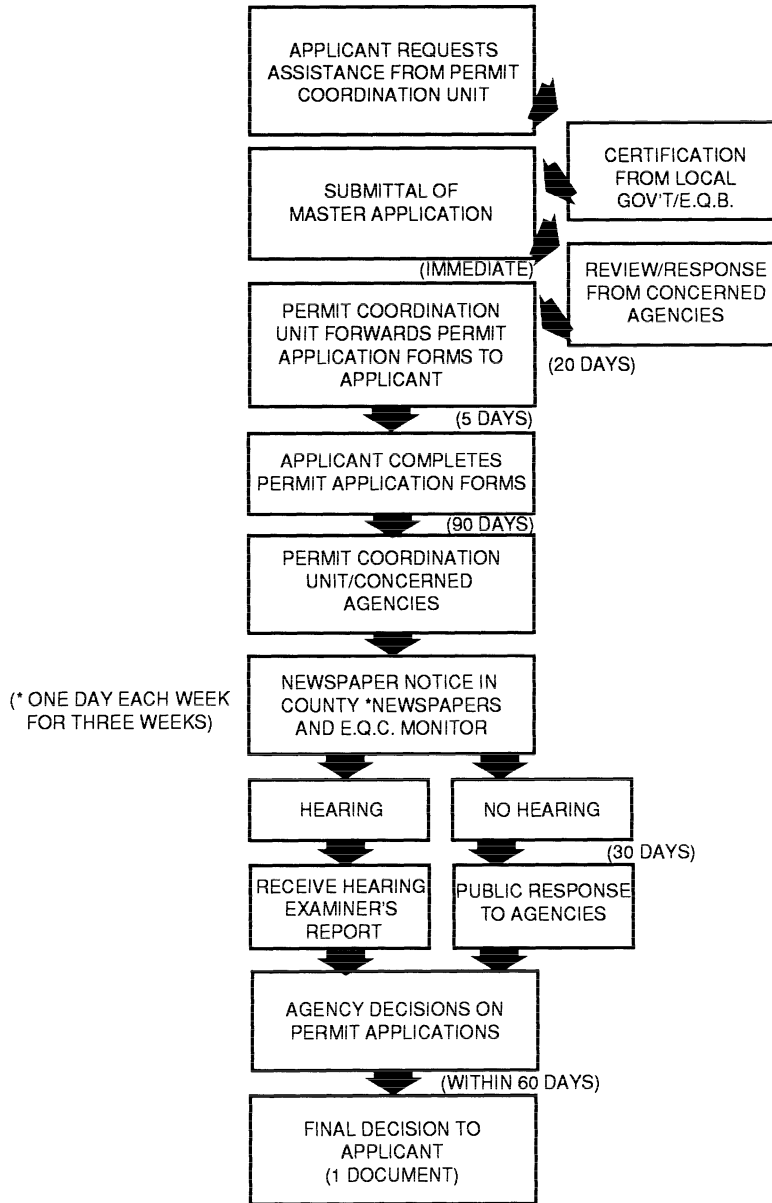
APPLICANT REQUESTS ASSISTANCE FROM PERMIT COORDINATION UNIT

CERTIFICATION FROM LOCAL GOV'T/E.Q.B.

SUBMITTAL OF MASTER APPLICATION

(IMMEDIATE)

REVIEW/RESPONSE FROM CONCERNED AGENCIES

PERMIT COORDINATION UNIT FORWARDS PERMIT APPLICATION FORMS TO APPLICANT

(20 DAYS)

(5 DAYS)

APPLICANT COMPLETES PERMIT APPLICATION FORMS

(90 DAYS)

PERMIT COORDINATION UNIT/CONCERNED AGENCIES

(* ONE DAY EACH WEEK FOR THREE WEEKS)

NEWSPAPER NOTICE IN COUNTY *NEWSPAPERS AND E.Q.C. MONITOR

HEARING

NO HEARING

(30 DAYS)

RECEIVE HEARING EXAMINER'S REPORT

PUBLIC RESPONSE TO AGENCIES

AGENCY DECISIONS ON PERMIT APPLICATIONS

(WITHIN 60 DAYS)

FINAL DECISION TO APPLICANT (1 DOCUMENT)